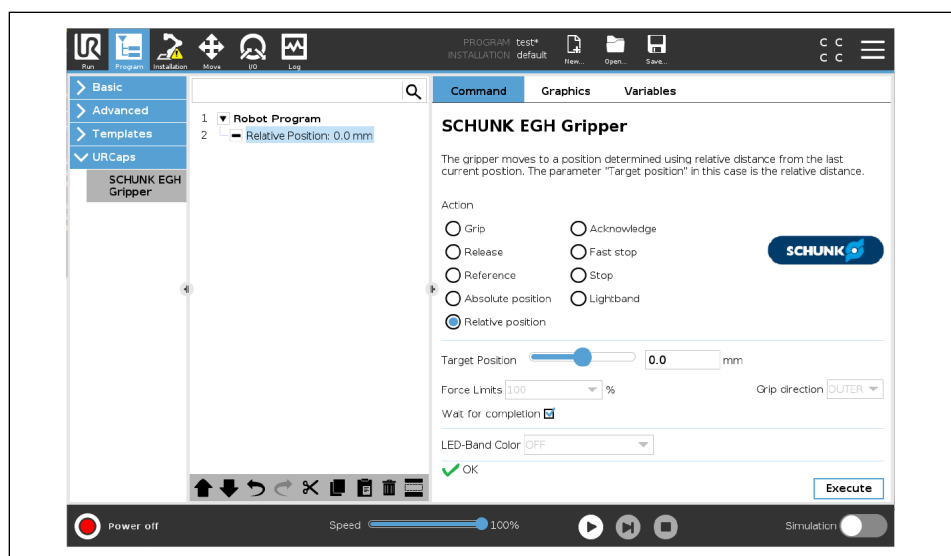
Run Program Installation Move I/O Log

PROGRAM test*
INSTALLATION default

New... Open... Save...

C C
C C

Basic
Advanced
Templates
URCaps
SCHUNK EGH Gripper

1 Robot Program
2 Relative Position: 0.0 mm

Command Graphics Variables

SCHUNK EGH Gripper

The gripper moves to a position determined using relative distance from the last current position. The parameter "Target position" in this case is the relative distance.

Action

Grip
Release
Reference
Absolute position
Relative position

Acknowledge
Fast stop
Stop
Lightband

SCHUNK

Target Position 0.0 mm

Force Limits 100 %

Grip direction OUTER

Wait for completion

LED-Band Color OFF

OK

Execute

Power off

Speed 100%

Simulation